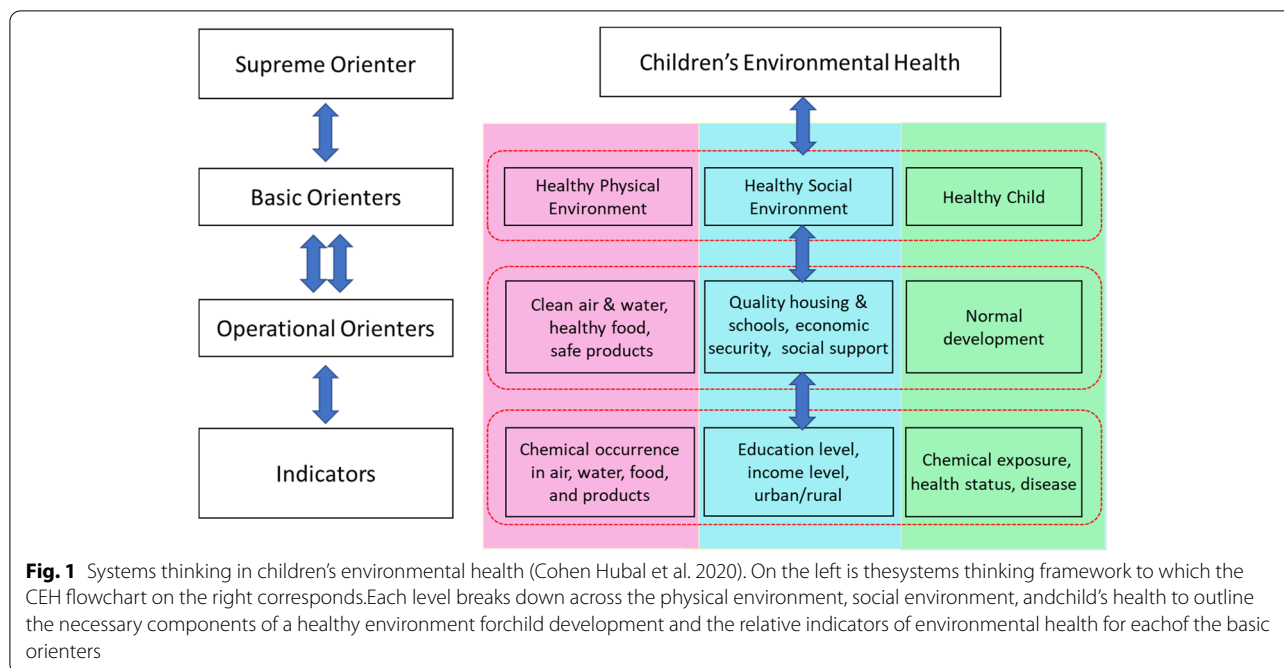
Supreme Orienter

Basic Orienters

Operational Orienters

Indicators

Children's Environmental Health

Healthy Physical Environment

Healthy Social Environment

Healthy Child

Clean air & water, healthy food, safe products

Quality housing & schools, economic security, social support

Normal development

Chemical occurrence in air, water, food, and products

Education level, income level, urban/rural

Chemical exposure, health status, disease

**Fig. 1** Systems thinking in children's environmental health (Cohen Hubal et al. 2020). On the left is thesystems thinking framework to which the CEH flowchart on the right corresponds.Each level breaks down across the physical environment, social environment, andchild's health to outline the necessary components of a healthy environment forchild development and the relative indicators of environmental health for eachof the basic orienters